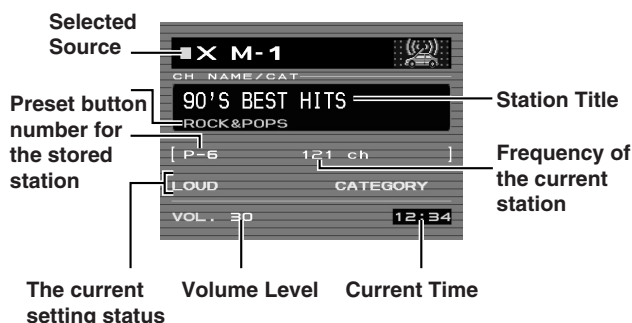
Selected Source

X M-1

CH NAME/CAT

Preset button number for the stored station

90'S BEST HITS

Station Title

ROCK&POPS

[ P-6

121 ch

]

Frequency of the current station

LOUD

CATEGORY

VOL. 30

12:34

The current setting status

Volume Level

Current Time